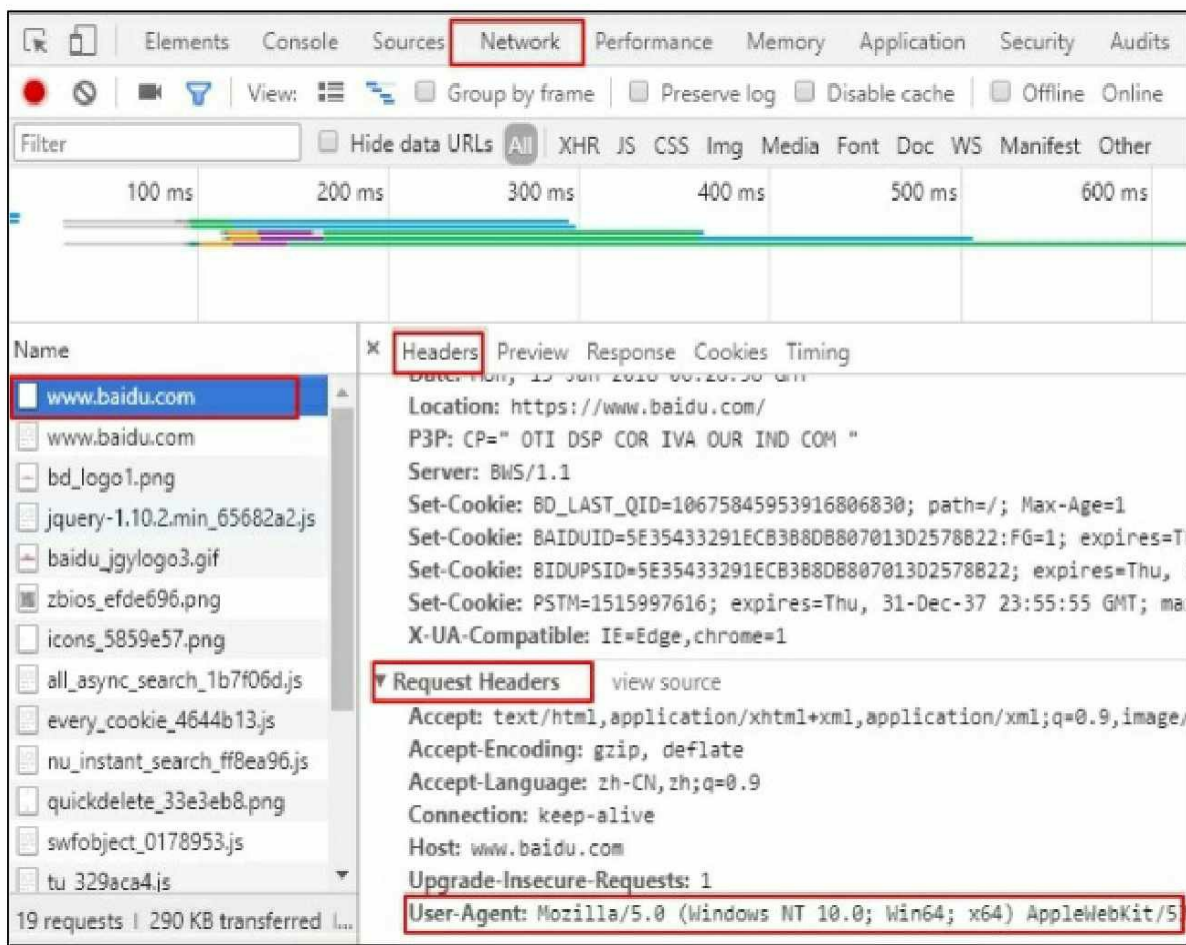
Elements Console Sources Network Performance Memory Application Security Audits

View: Group by frame Preserve log Disable cache Offline Online

Filter Hide data URLs All XHR JS CSS Img Media Font Doc WS Manifest Other

100 ms 200 ms 300 ms 400 ms 500 ms 600 ms

Name

www.baidu.com
www.baidu.com
bd_logo1.png
jquery-1.10.2.min_65682a2.js
baidu_jgylogo3.gif
zbios_efde696.png
icons_5859e57.png
all_async_search_1b7f06d.js
every_cookie_4644b13.js
nu_instant_search_ff8ea96.js
quickdelete_33e3eb8.png
swfobject_0178953.js
tu 329aca4.js

19 requests | 290 KB transferred | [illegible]

× Headers Preview Response Cookies Timing

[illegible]
Location: https://www.baidu.com/
P3P: CP=" OTI DSP COR IVA OUR IND COM "
Server: BWS/1.1
Set-Cookie: BD_LAST_QID=10675845953916806830; path=/; Max-Age=1
Set-Cookie: BAIDUID=5E35433291ECB3B8DB807013D2578B22:FG=1; expires=T
Set-Cookie: BIDUPSID=5E35433291ECB3B8DB807013D2578B22; expires=Thu,
Set-Cookie: PSTM=1515997616; expires=Thu, 31-Dec-37 23:55:55 GMT; ma
X-UA-Compatible: IE=Edge,chrome=1

▼ Request Headers view source

Accept: text/html,application/xhtml+xml,application/xml;q=0.9,image/
Accept-Encoding: gzip, deflate
Accept-Language: zh-CN,zh;q=0.9
Connection: keep-alive
Host: www.baidu.com
Upgrade-Insecure-Requests: 1
User-Agent: Mozilla/5.0 (Windows NT 10.0; Win64; x64) AppleWebKit/5